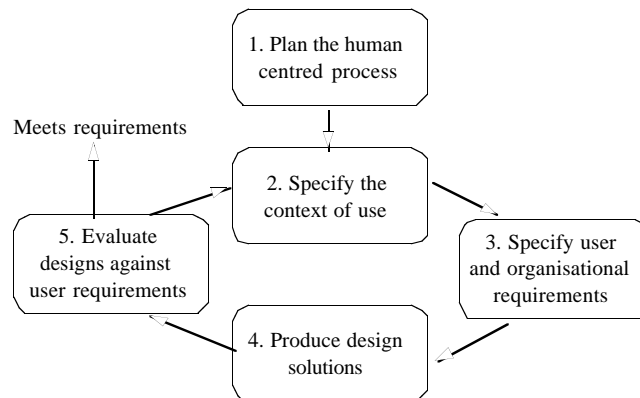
1. Plan the human centred process

Meets requirements

2. Specify the context of use

5. Evaluate designs against user requirements

3. Specify user and organisational requirements

4. Produce design solutions